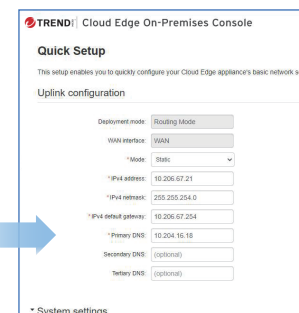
TREND | Cloud Edge On-Premises Console

Quick Setup

This setup enables you to quickly configure your Cloud Edge appliance's basic network s

Uplink configuration

Deployment mode: Routing Mode

WAN interface: WAN

*Mode: Static

*IPv4 address: 10.206.67.21

*IPv4 netmask: 255.255.254.0

*IPv4 default gateway: 10.206.67.254

*Primary DNS: 10.204.16.18

Secondary DNS: (optional)

Tertiary DNS: (optional)

▾ System settings